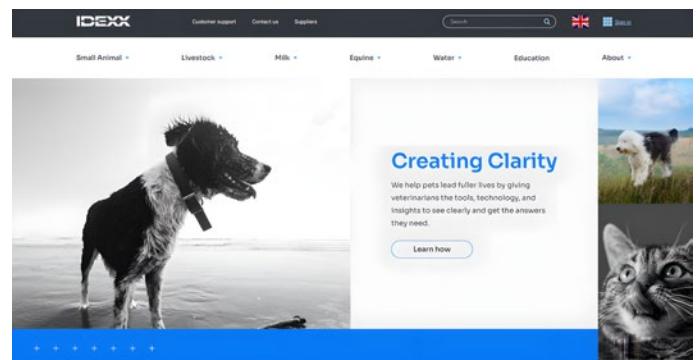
IDEXX

Customer support Contact us Suppliers

Search

Sign in

Small Animal Livestock Milk Equine Water Education About

Creating Clarity

We help pets lead fuller lives by giving veterinarians the tools, technology, and insights to see clearly and get the answers they need.

Learn how